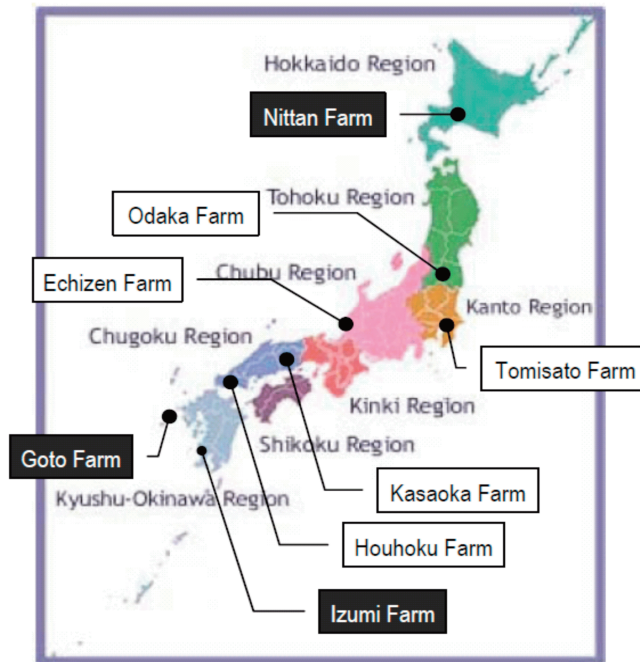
Hokkaido Region

Nittan Farm

Tohoku Region

Odaka Farm

Chubu Region

Echizen Farm

Kanto Region

Chugoku Region

Tomisato Farm

Kinki Region

Goto Farm

Shikoku Region

Kyushu-Okinawa Region

Kasaoka Farm

Houhoku Farm

Izumi Farm